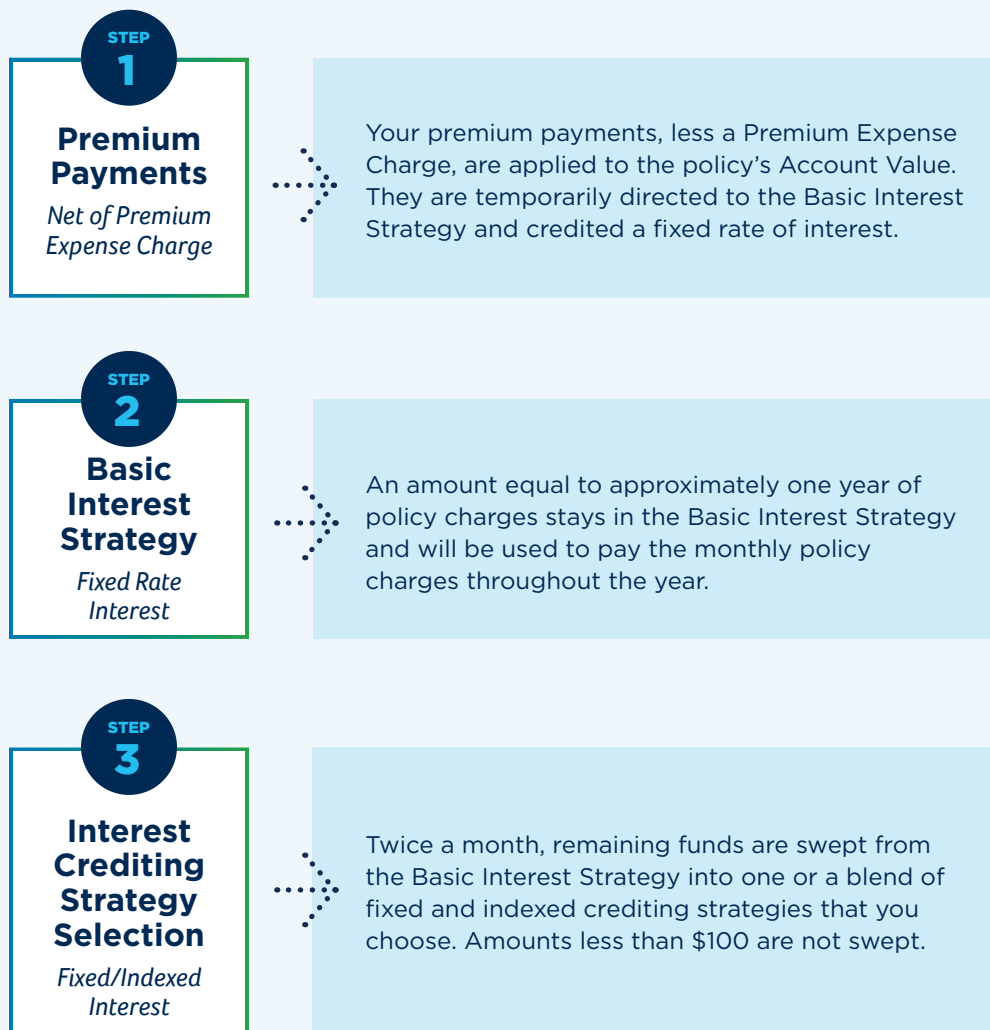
STEP
1
Premium Payments
Net of Premium Expense Charge

Your premium payments, less a Premium Expense Charge, are applied to the policy's Account Value. They are temporarily directed to the Basic Interest Strategy and credited a fixed rate of interest.

STEP
2
Basic Interest Strategy
Fixed Rate Interest

An amount equal to approximately one year of policy charges stays in the Basic Interest Strategy and will be used to pay the monthly policy charges throughout the year.

STEP
3
Interest Crediting Strategy Selection
Fixed/Indexed Interest

Twice a month, remaining funds are swept from the Basic Interest Strategy into one or a blend of fixed and indexed crediting strategies that you choose. Amounts less than $100 are not swept.